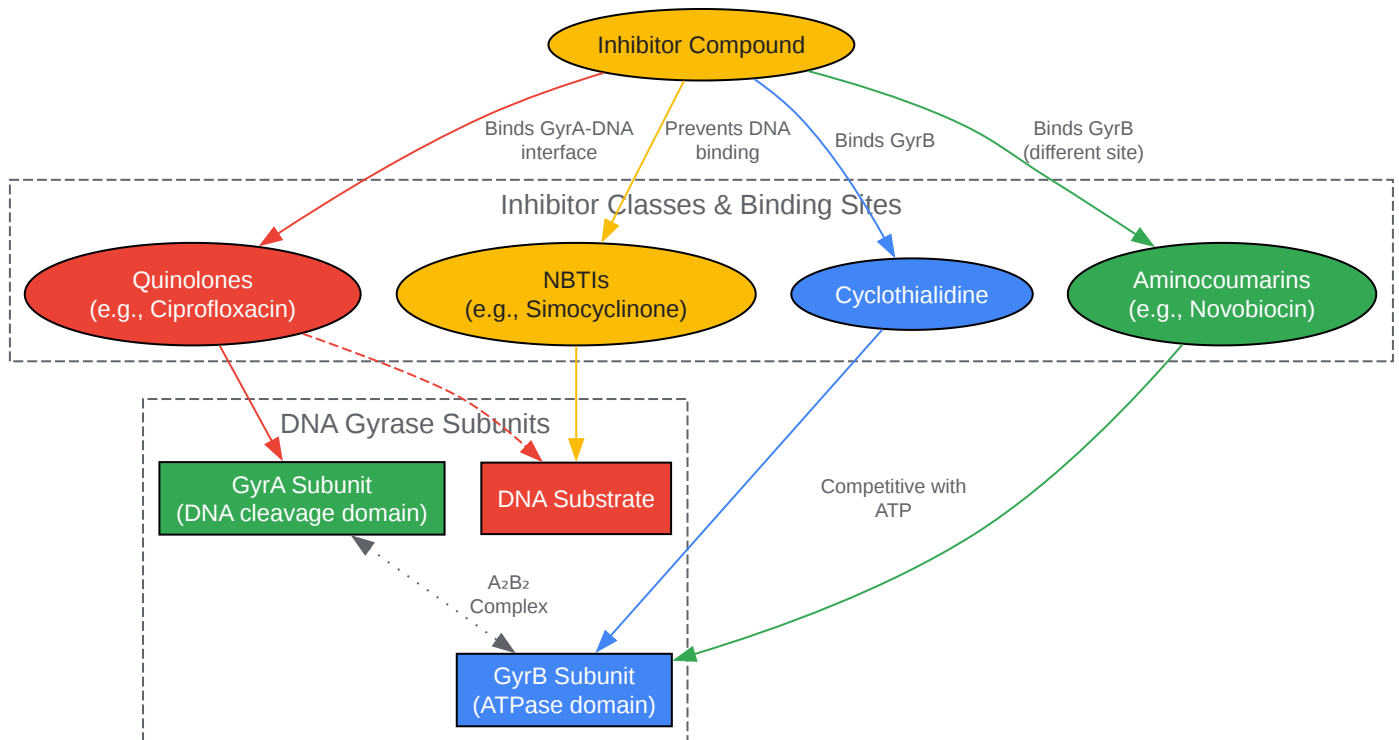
Inhibitor Compound

Binds GyrA-DNA interface

Prevents DNA binding

Binds GyrB

Binds GyrB (different site)

Inhibitor Classes & Binding Sites

Quinolones (e.g., Ciprofloxacin)

NBTIs (e.g., Simocyclinone)

Cyclothialidine

Aminocoumarins (e.g., Novobiocin)

DNA Gyrase Subunits

GyrA Subunit (DNA cleavage domain)

DNA Substrate

Competitive with ATP

$A_2B_2$ Complex

GyrB Subunit (ATPase domain)